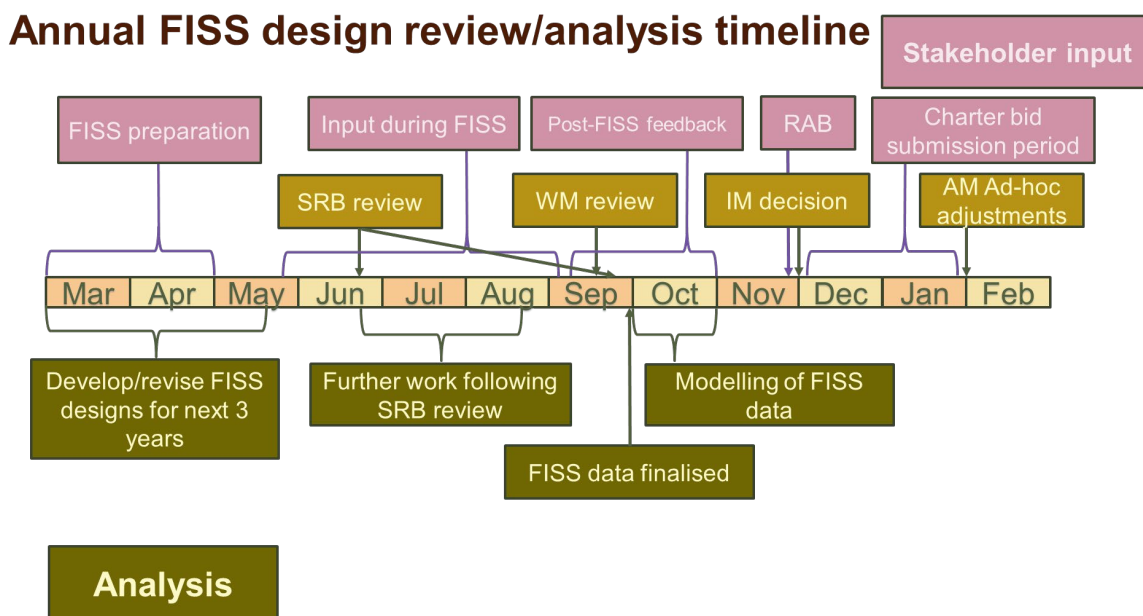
Annual FISS design review/analysis timeline

Stakeholder input

FISS preparation

Input during FISS

Post-FISS feedback

RAB

Charter bid submission period

SRB review

WM review

IM decision

AM Ad-hoc adjustments

| Mar | Apr | May | Jun | Jul | Aug | Sep | Oct | Nov | Dec | Jan | Feb |
|---|---|---|---|---|---|---|---|---|---|---|---|

Develop/revise FISS designs for next 3 years

Further work following SRB review

Modelling of FISS data

FISS data finalised

Analysis